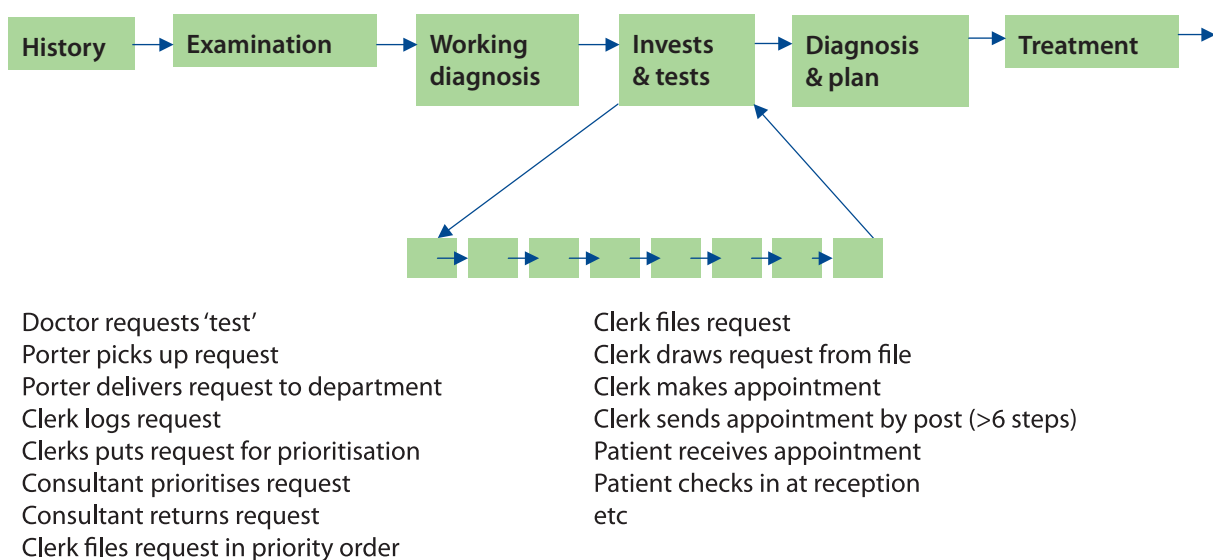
History

Examination

Working diagnosis

Invests & tests

Diagnosis & plan

Treatment

Doctor requests 'test'
Porter picks up request
Porter delivers request to department
Clerk logs request
Clerks puts request for prioritisation
Consultant prioritises request
Consultant returns request
Clerk files request in priority order

Clerk files request
Clerk draws request from file
Clerk makes appointment
Clerk sends appointment by post (>6 steps)
Patient receives appointment
Patient checks in at reception
etc